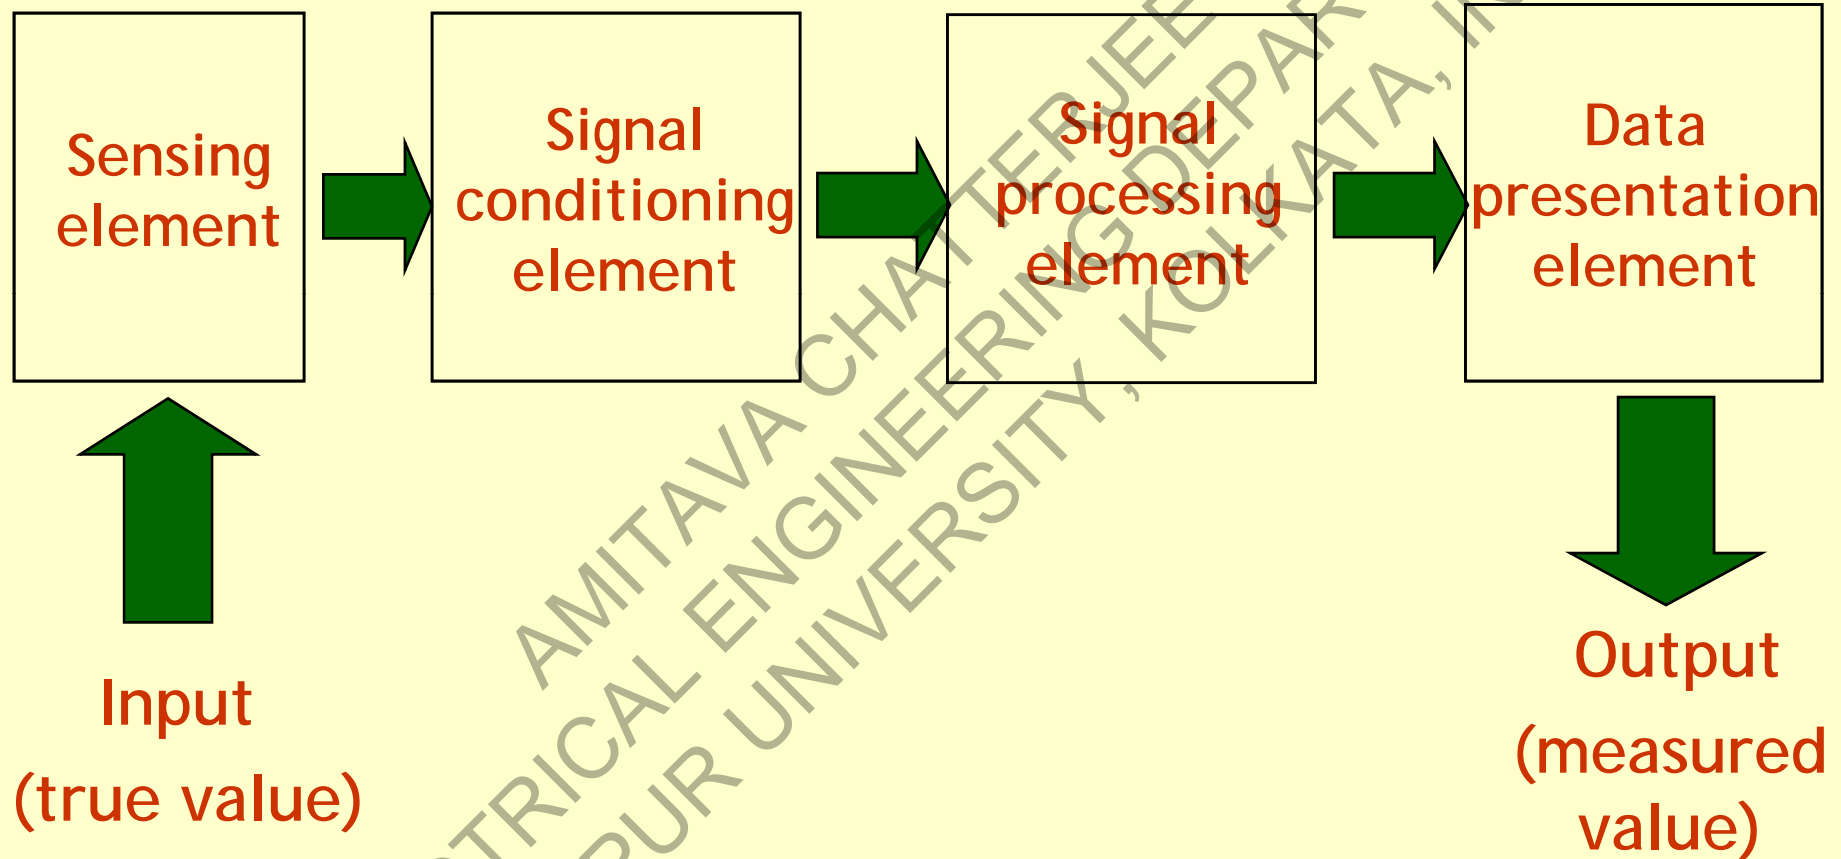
Sensing element

Signal conditioning element

Signal processing element

Data presentation element

Input (true value)

Output (measured value)

AMITAVA CHATTERJEE
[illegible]TRICAL ENGINEERING DEPAR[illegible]
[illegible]PUR UNIVERSITY, KOLKATA, I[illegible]